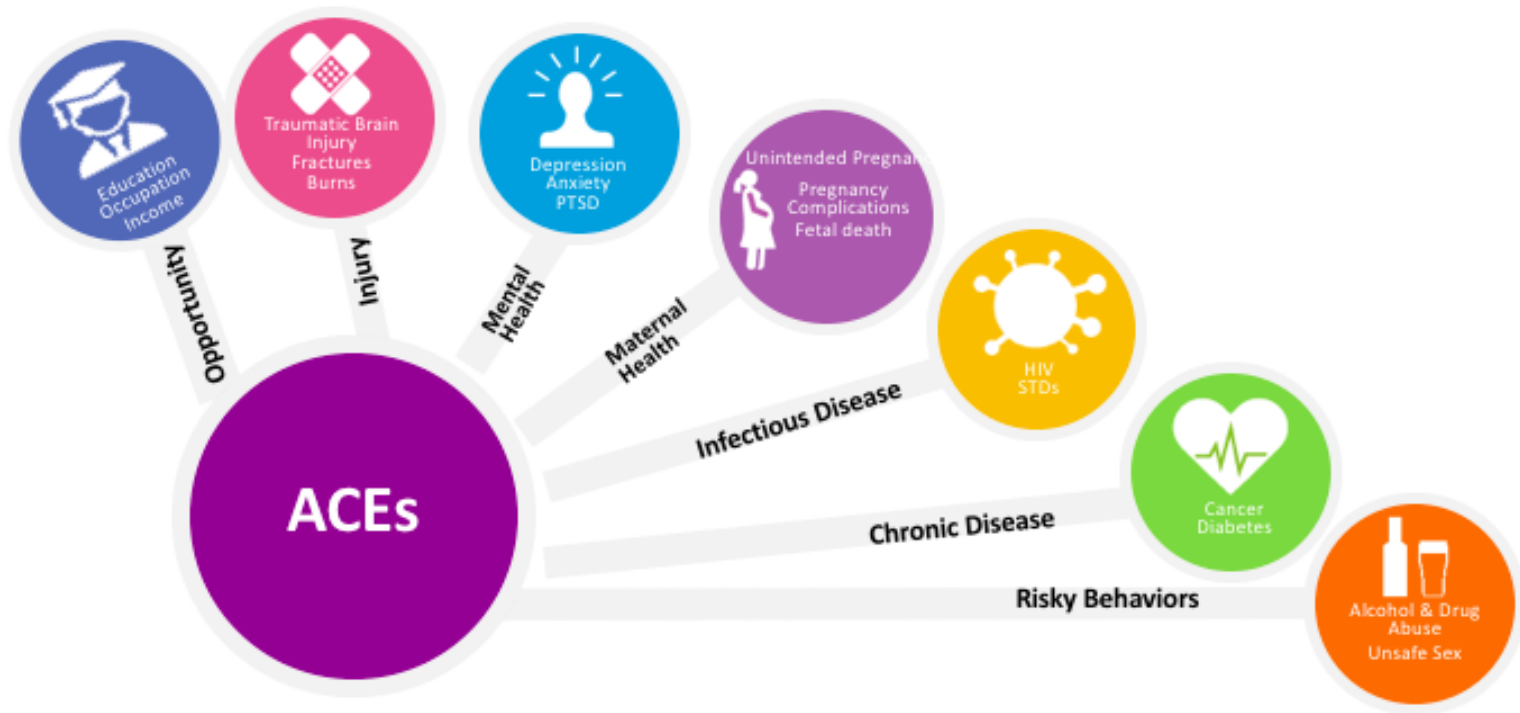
Education
Occupation
Income

Traumatic Brain Injury
Fractures
Burns

Depression
Anxiety
PTSD

Unintended Pregna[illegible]
Pregnancy Complications
Fetal death

HIV
STDs

Cancer
Diabetes

Alcohol & Drug Abuse
Unsafe Sex

Opportunity

Injury

Mental Health

Maternal Health

Infectious Disease

Chronic Disease

Risky Behaviors

ACEs